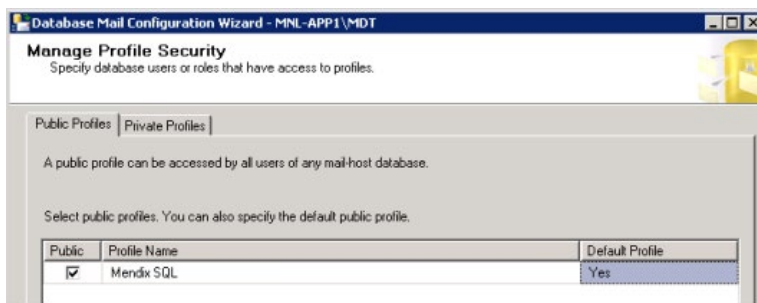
Database Mail Configuration Wizard - MNL-APP1\MDT

Manage Profile Security
Specify database users or roles that have access to profiles.

Public Profiles | Private Profiles

A public profile can be accessed by all users of any mail-host database.

Select public profiles. You can also specify the default public profile.

| Public | Profile Name | Default Profile |
|---|---|---|
| ☑ | Mendix SQL | Yes |